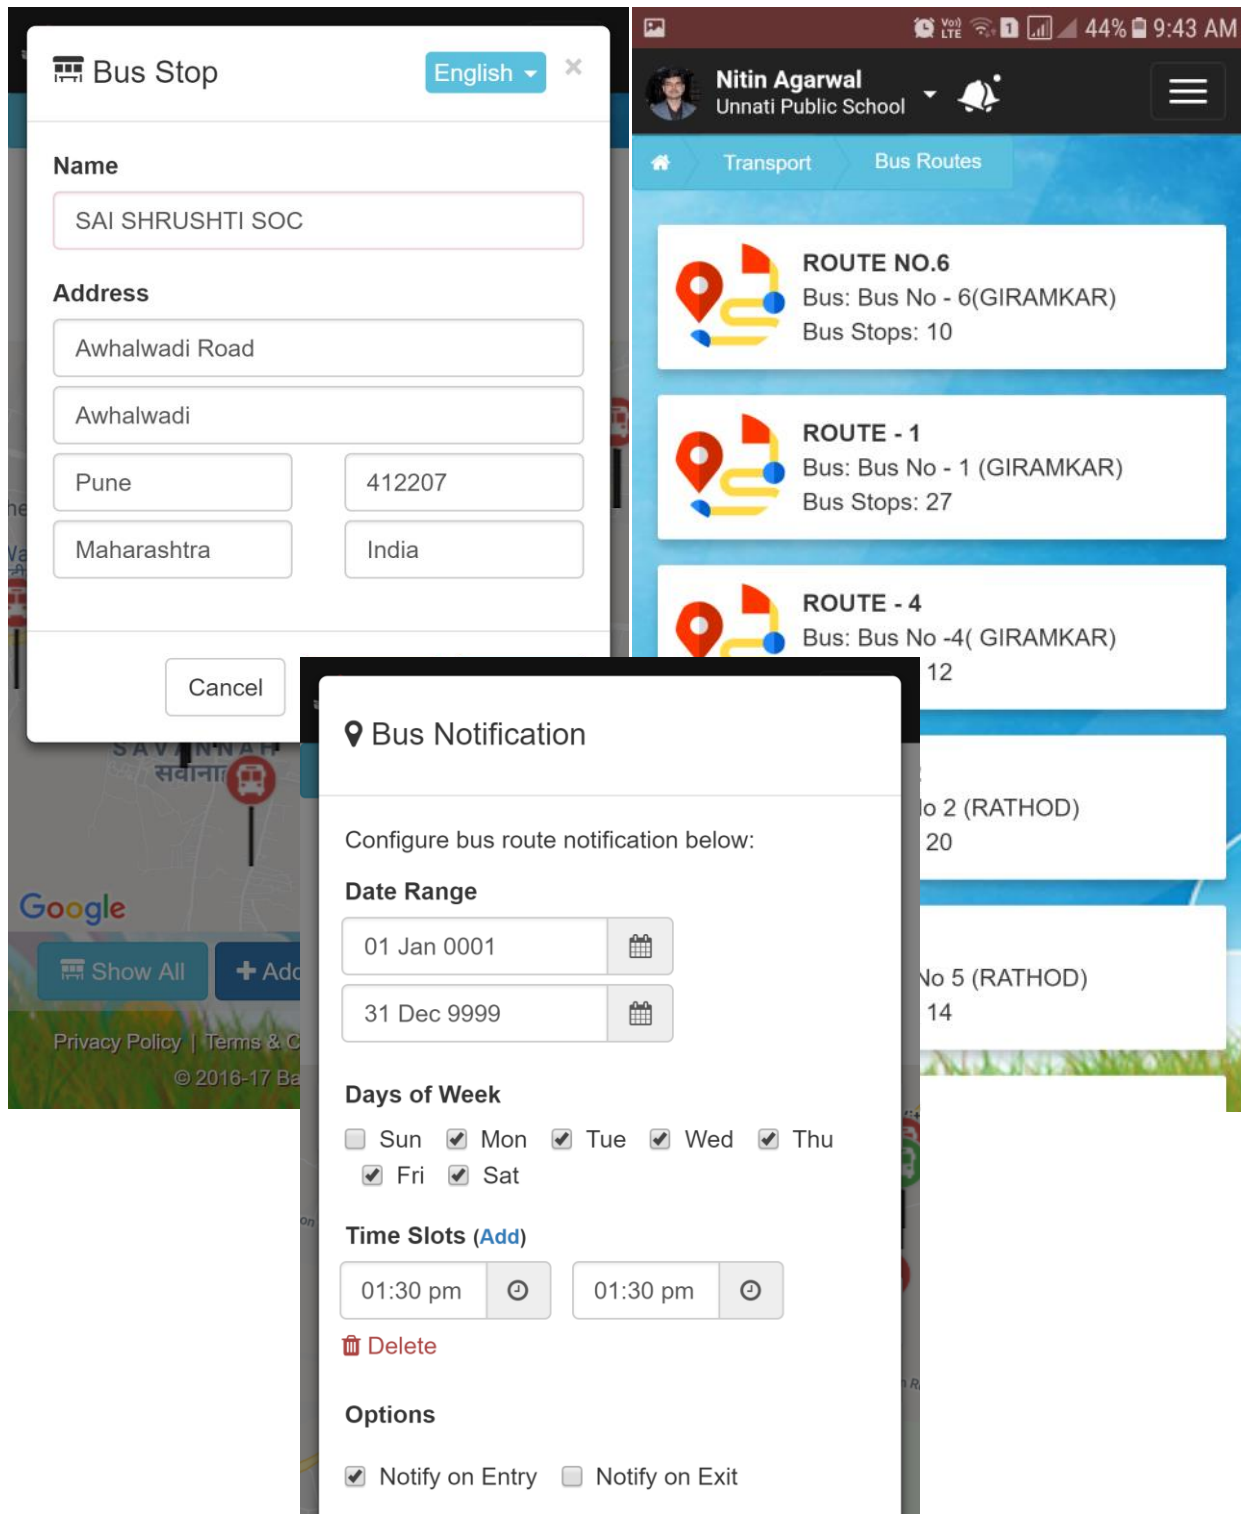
Bus Stop
English
×

Name
SAI SHRUSHTI SOC

Address
Awhalwadi Road
Awhalwadi
Pune
412207
Maharashtra
India

Cancel

SAVANNAH
सवाना

Google
Show All
+ Add
Privacy Policy | Terms & C
© 2016-17 Ba

44% 9:43 AM
Nitin Agarwal
Unnati Public School

Transport
Bus Routes

ROUTE NO.6
Bus: Bus No - 6(GIRAMKAR)
Bus Stops: 10

ROUTE - 1
Bus: Bus No - 1 (GIRAMKAR)
Bus Stops: 27

ROUTE - 4
Bus: Bus No -4( GIRAMKAR)
12

lo 2 (RATHOD)
20

No 5 (RATHOD)
14

Bus Notification

Configure bus route notification below:

Date Range
01 Jan 0001
31 Dec 9999

Days of Week
Sun Mon Tue Wed Thu Fri Sat

Time Slots (Add)
01:30 pm
01:30 pm
Delete

Options
Notify on Entry Notify on Exit